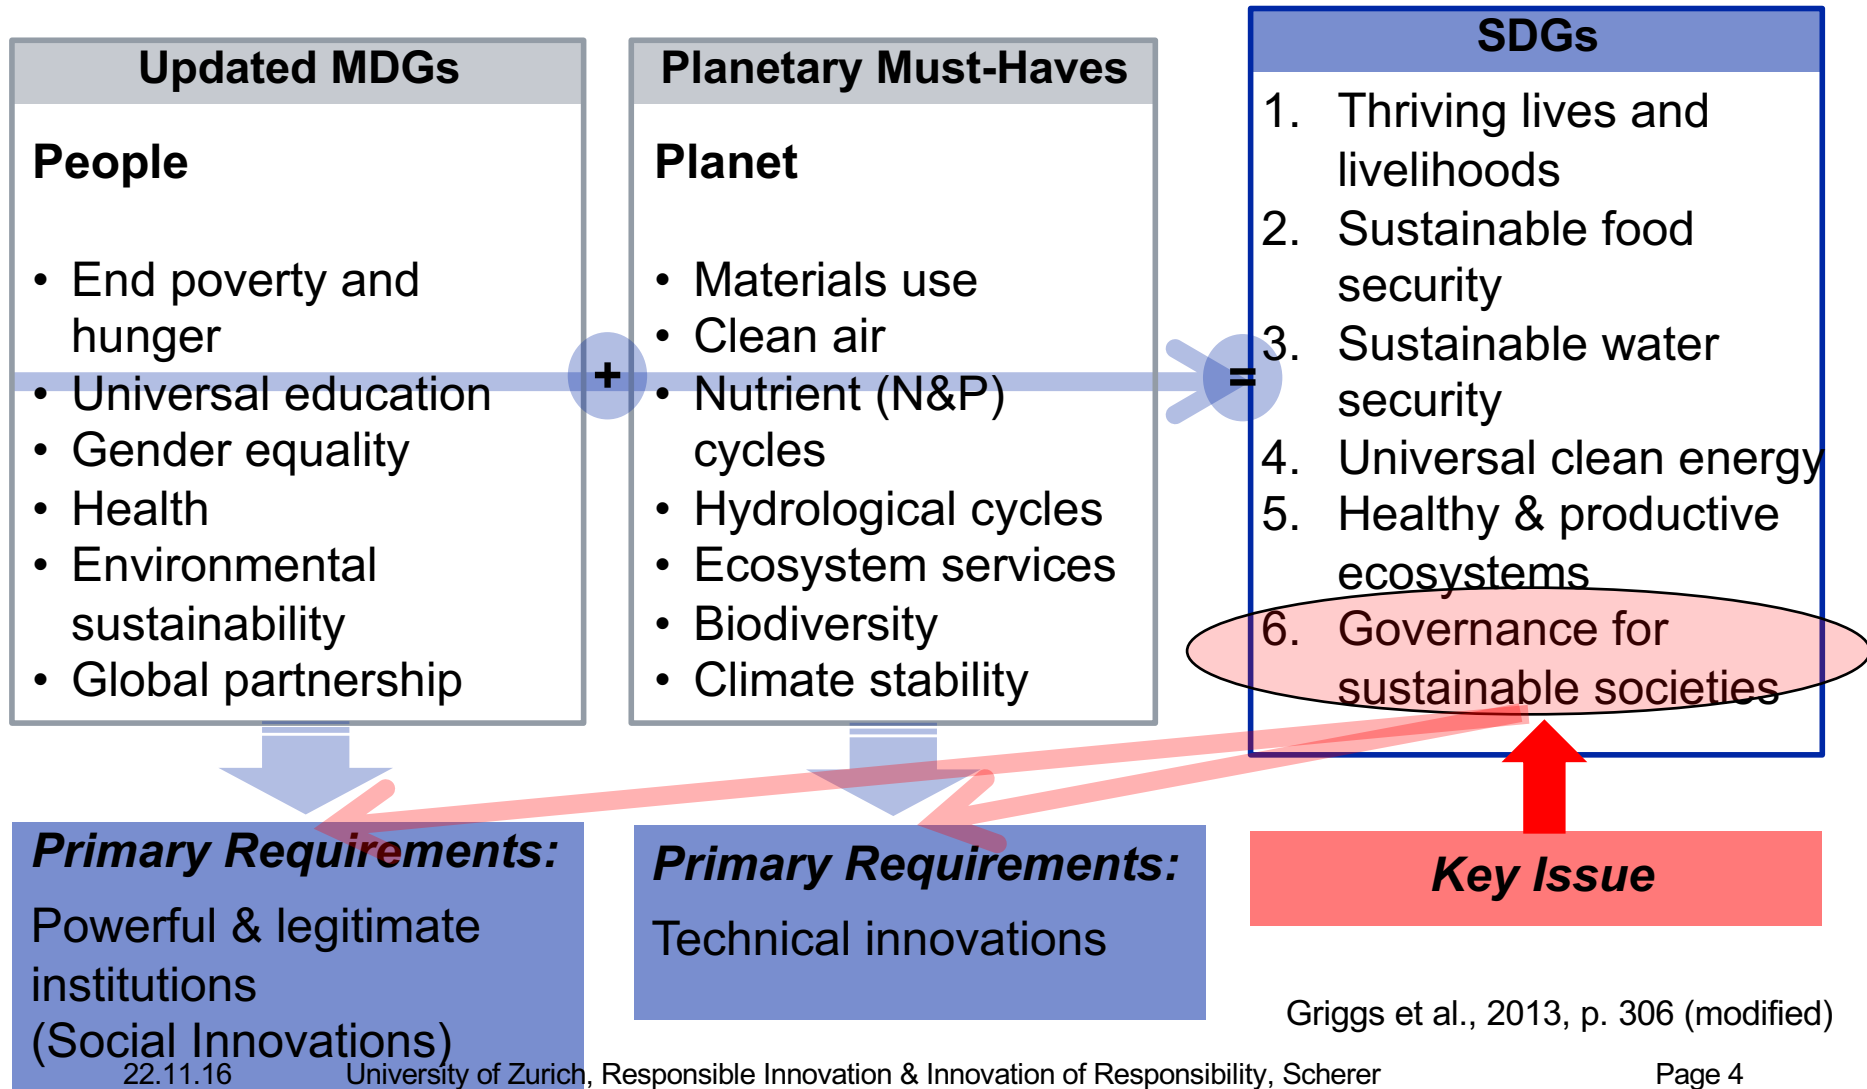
Updated MDGs

People

- End poverty and hunger
- Universal education
- Gender equality
- Health
- Environmental sustainability
- Global partnership

+

Planetary Must-Haves

Planet

- Materials use
- Clean air
- Nutrient (N&P) cycles
- Hydrological cycles
- Ecosystem services
- Biodiversity
- Climate stability

=

SDGs

1. Thriving lives and livelihoods
2. Sustainable food security
3. Sustainable water security
4. Universal clean energy
5. Healthy & productive ecosystems
6. Governance for sustainable societies

Primary Requirements:

Powerful & legitimate institutions (Social Innovations)

Primary Requirements:

Technical innovations

Key Issue

Griggs et al., 2013, p. 306 (modified)

22.11.16 University of Zurich, Responsible Innovation & Innovation of Responsibility, Scherer Page 4